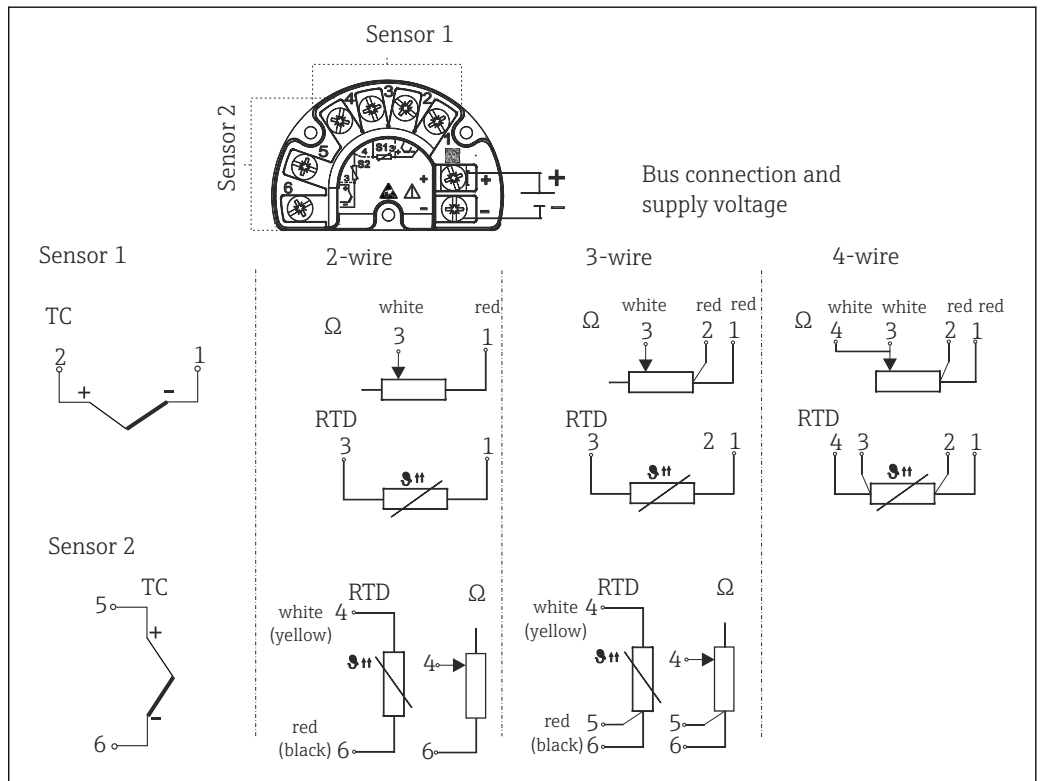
Sensor 1

Sensor 2

4 3 2 1

5

6

S1 S2

+ −

Bus connection and supply voltage

Sensor 1

TC

2 1

+ -

2-wire

Ω

white red

3 1

RTD

3 1

3-wire

Ω

white red red

3 2 1

RTD

3 2 1

4-wire

Ω

white white red red

4 3 2 1

RTD

4 3 2 1

Sensor 2

TC

5

+

-

6

RTD

white (yellow) 4

red (black) 6

Ω

4

6

RTD

white (yellow) 4

red (black) 5 6

Ω

4

5

6